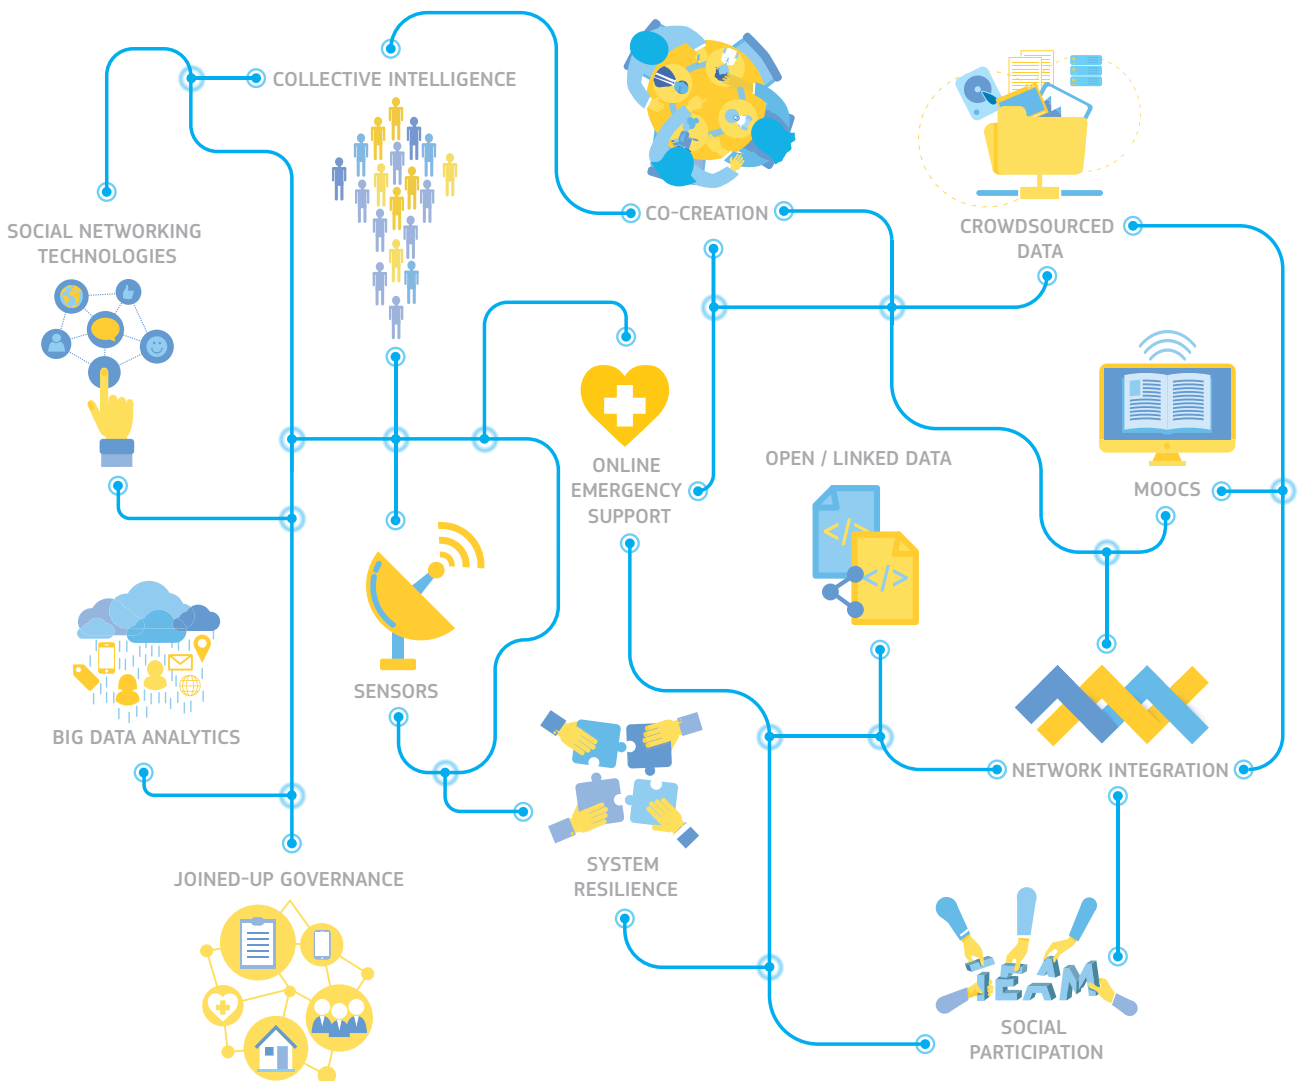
COLLECTIVE INTELLIGENCE

CO-CREATION

CROWDSOURCED DATA

SOCIAL NETWORKING TECHNOLOGIES

ONLINE EMERGENCY SUPPORT

OPEN / LINKED DATA

MOOCS

SENSORS

BIG DATA ANALYTICS

NETWORK INTEGRATION

SYSTEM RESILIENCE

JOINED-UP GOVERNANCE

TEAM

SOCIAL PARTICIPATION